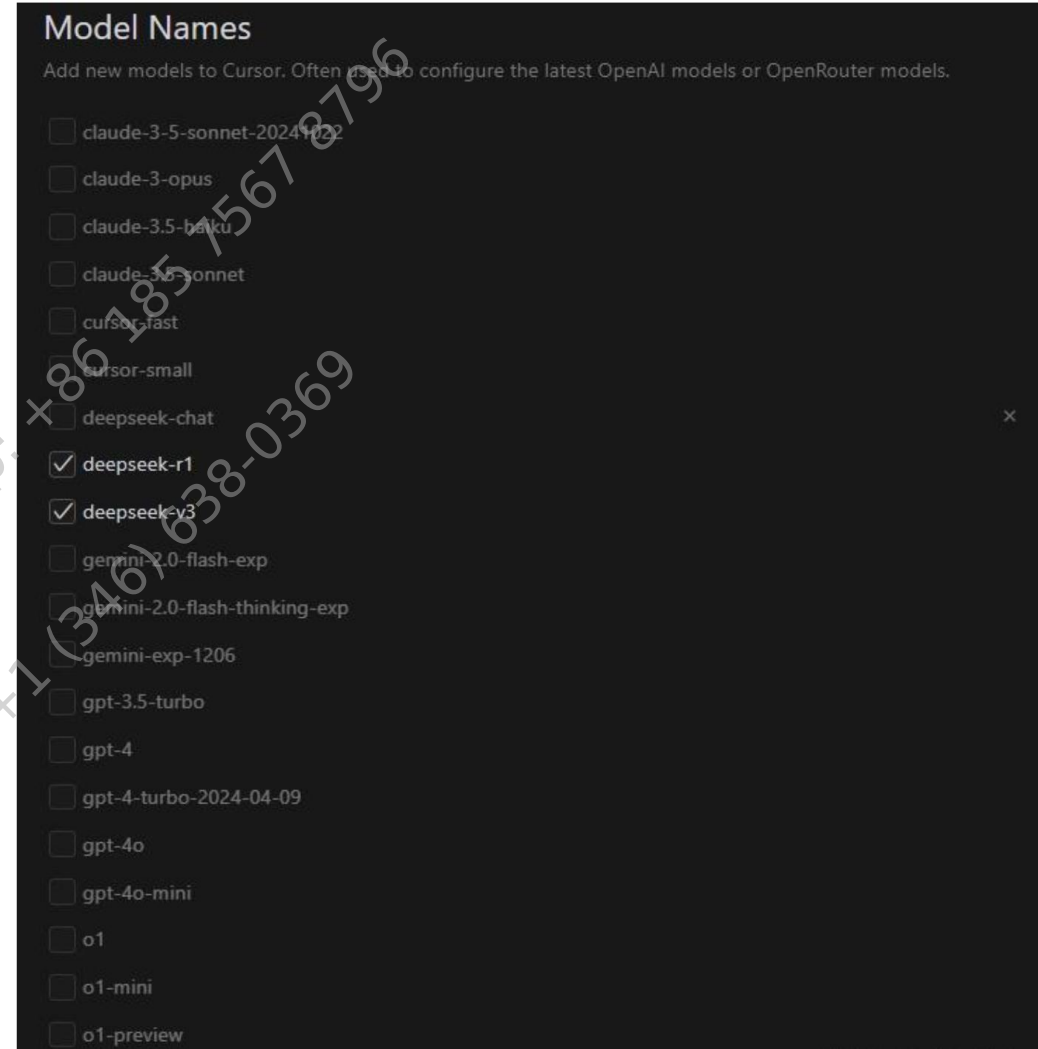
Model Names

Add new models to Cursor. Often used to configure the latest OpenAI models or OpenRouter models.

claude-3-5-sonnet-20241022

claude-3-opus

claude-3.5-haiku

claude-3.5-sonnet

cursor-fast

cursor-small

deepseek-chat

×

deepseek-r1

deepseek-v3

gemini-2.0-flash-exp

gemini-2.0-flash-thinking-exp

gemini-exp-1206

gpt-3.5-turbo

gpt-4

gpt-4-turbo-2024-04-09

gpt-4o

gpt-4o-mini

o1

o1-mini

o1-preview

+86 185 7567 8796

+1 (346) 638-0369